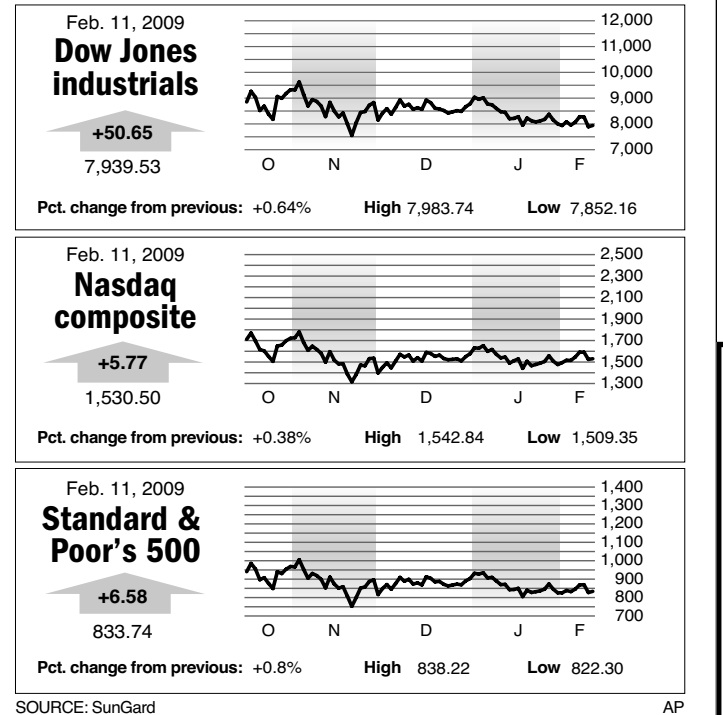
Feb. 11, 2009
Dow Jones industrials
+50.65
7,939.53

12,000
11,000
10,000
9,000
8,000
7,000
O N D J F

Pct. change from previous: +0.64% High 7,983.74 Low 7,852.16

Feb. 11, 2009
Nasdaq composite
+5.77
1,530.50

2,500
2,300
2,100
1,900
1,700
1,500
1,300
O N D J F

Pct. change from previous: +0.38% High 1,542.84 Low 1,509.35

Feb. 11, 2009
Standard & Poor's 500
+6.58
833.74

1,400
1,300
1,200
1,100
1,000
900
800
700
O N D J F

Pct. change from previous: +0.8% High 838.22 Low 822.30

SOURCE: SunGard AP